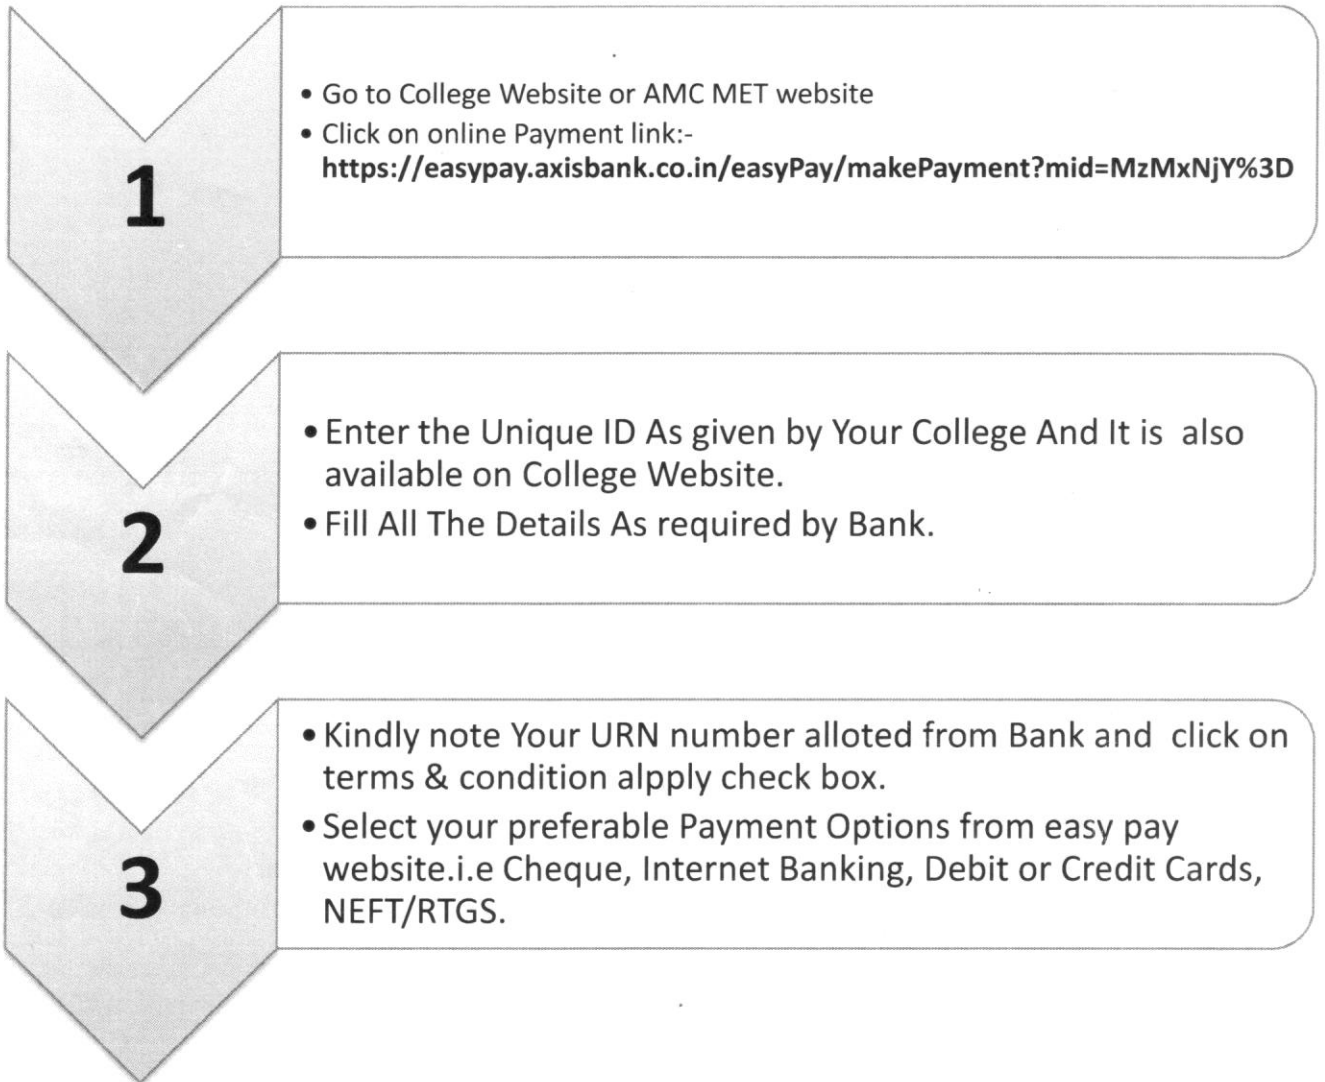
1

• Go to College Website or AMC MET website
• Click on online Payment link:-
**https://easypay.axisbank.co.in/easyPay/makePayment?mid=MzMxNjY%3D**

2

• Enter the Unique ID As given by Your College And It is also available on College Website.
• Fill All The Details As required by Bank.

3

• Kindly note Your URN number alloted from Bank and click on terms & condition alpply check box.
• Select your preferable Payment Options from easy pay website.i.e Cheque, Internet Banking, Debit or Credit Cards, NEFT/RTGS.